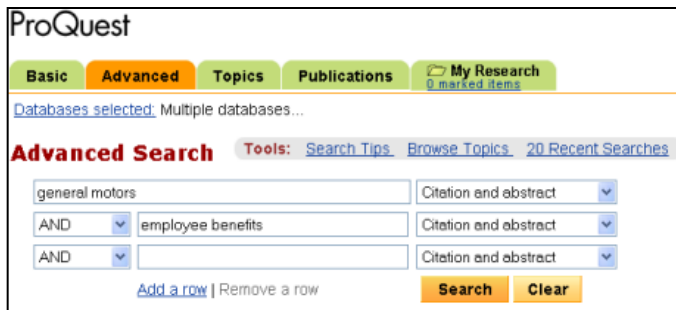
ProQuest

Basic | Advanced | Topics | Publications | My Research 0 marked items

Databases selected: Multiple databases...

Advanced Search

Tools: Search Tips Browse Topics 20 Recent Searches

general motors | Citation and abstract
AND | employee benefits | Citation and abstract
AND | | Citation and abstract

Add a row | Remove a row

Search Clear